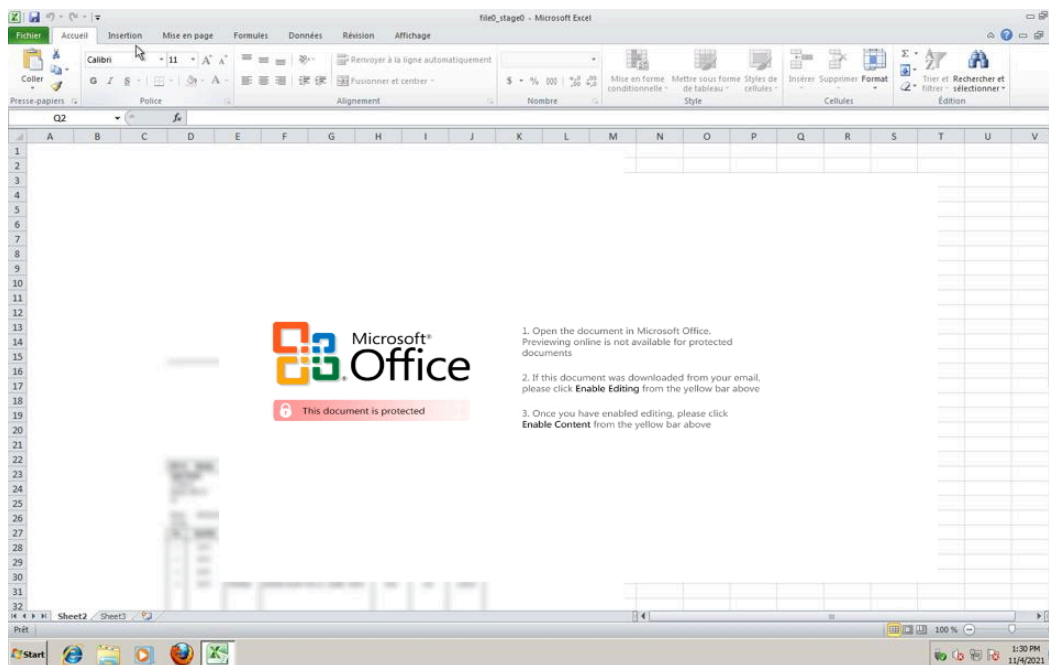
file0_stage0 - Microsoft Excel

Fichier | Accueil | Insertion | Mise en page | Formules | Données | Révision | Affichage

Coller | Calibri | 11 | Renvoyer à la ligne automatiquement | Fusionner et centrer | $ - % 000 | Mise en forme conditionnelle | Mettre sous forme de tableau | Styles de cellules | Insérer | Supprimer | Format | Trier et filtrer | Rechercher et sélectionner

Presse-papiers | Police | Alignement | Nombre | Style | Cellules | Édition

Q2 | $f_x$

A B C D E F G H I J K L M N O P Q R S T U V

1 2 3 4 5 6 7 8 9 10 11 12 13 14 15 16 17 18 19 20 21 22 23 24 25 26 27 28 29 30 31 32

Microsoft® Office

This document is protected

1. Open the document in Microsoft Office. Previewing online is not available for protected documents

2. If this document was downloaded from your email, please click **Enable Editing** from the yellow bar above

3. Once you have enabled editing, please click **Enable Content** from the yellow bar above

Sheet2 | Sheet3

Prêt | 100 %

Start | 1:30 PM 11/4/2021